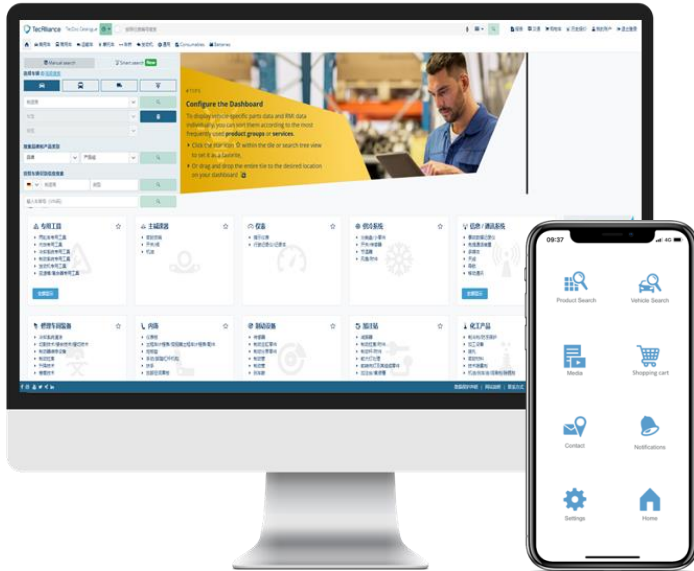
TecAlliance TecDoc Catalogue

Manual search

Smart search New

Configure the Dashboard

To display vehicle-specific parts data and RMI data individually, you can sort them according to the most frequently used product groups or services.

Click the star icon within the tile or search tree view to set it as a favorite.

Or drag and drop the entire tile to the desired location on your dashboard.

专用工具

主减速器

仪表

供冷系统

信息/通讯系统

Consumables

Batteries

09:37

4G

Product Search

Vehicle Search

Media

Shopping cart

Contact

Notifications

Settings

Home